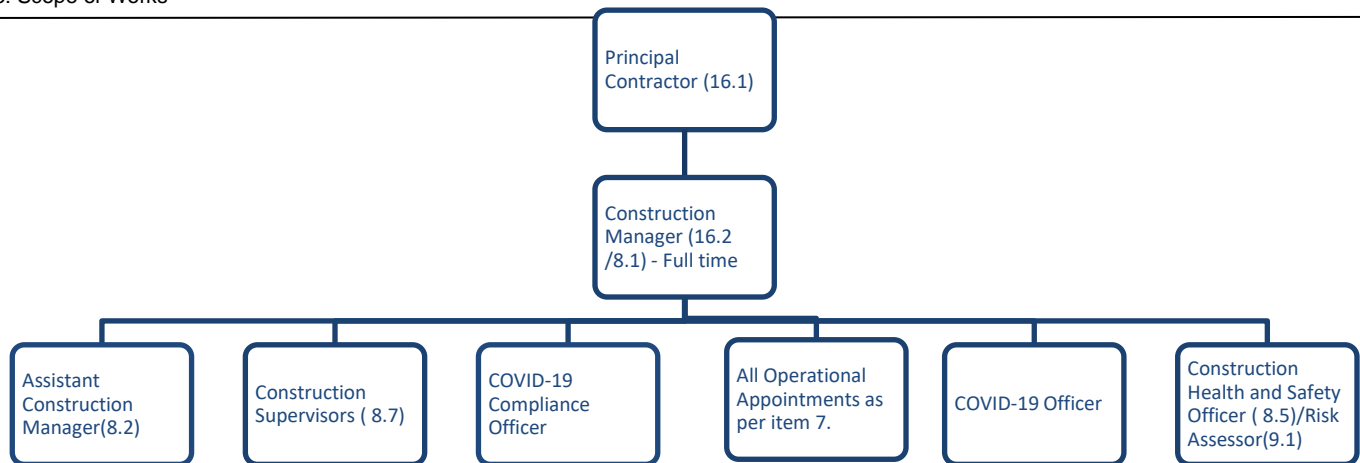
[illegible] Scope of Works

Principal Contractor (16.1)

Construction Manager (16.2 /8.1) - Full time

Assistant Construction Manager(8.2)

Construction Supervisors ( 8.7)

COVID-19 Compliance Officer

All Operational Appointments as per item 7.

COVID-19 Officer

Construction Health and Safety Officer ( 8.5)/Risk Assessor(9.1)